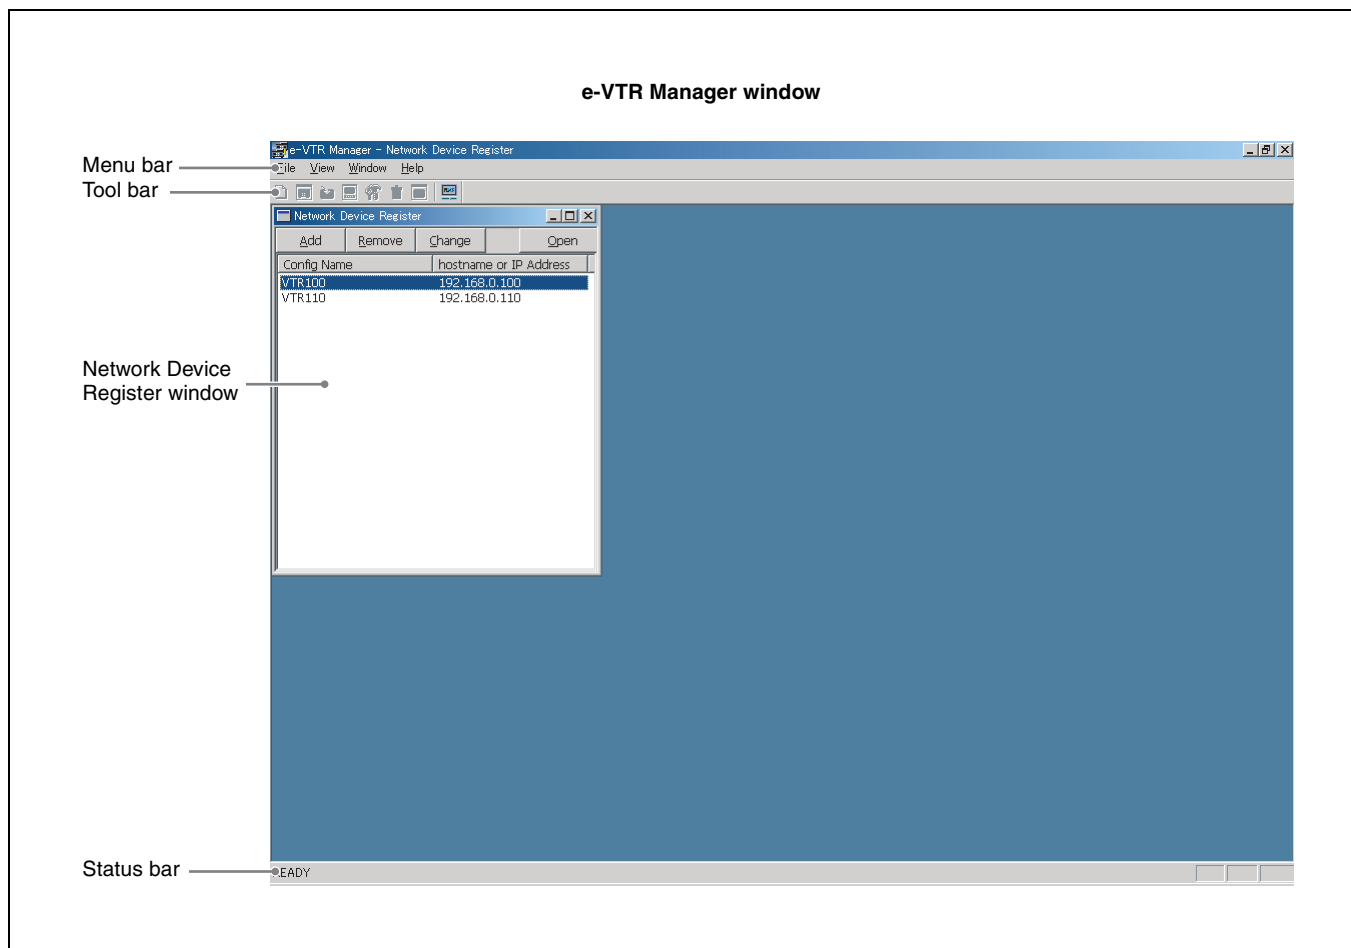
e-VTR Manager window

Menu bar
Tool bar

e-VTR Manager - Network Device Register
File View Window Help

Network Device Register
Add Remove Change Open

| Config Name | hostname or IP Address |
|---|---|
| VTR100 | 192.168.0.100 |
| VTR110 | 192.168.0.110 |

Network Device Register window

Status bar
EADY